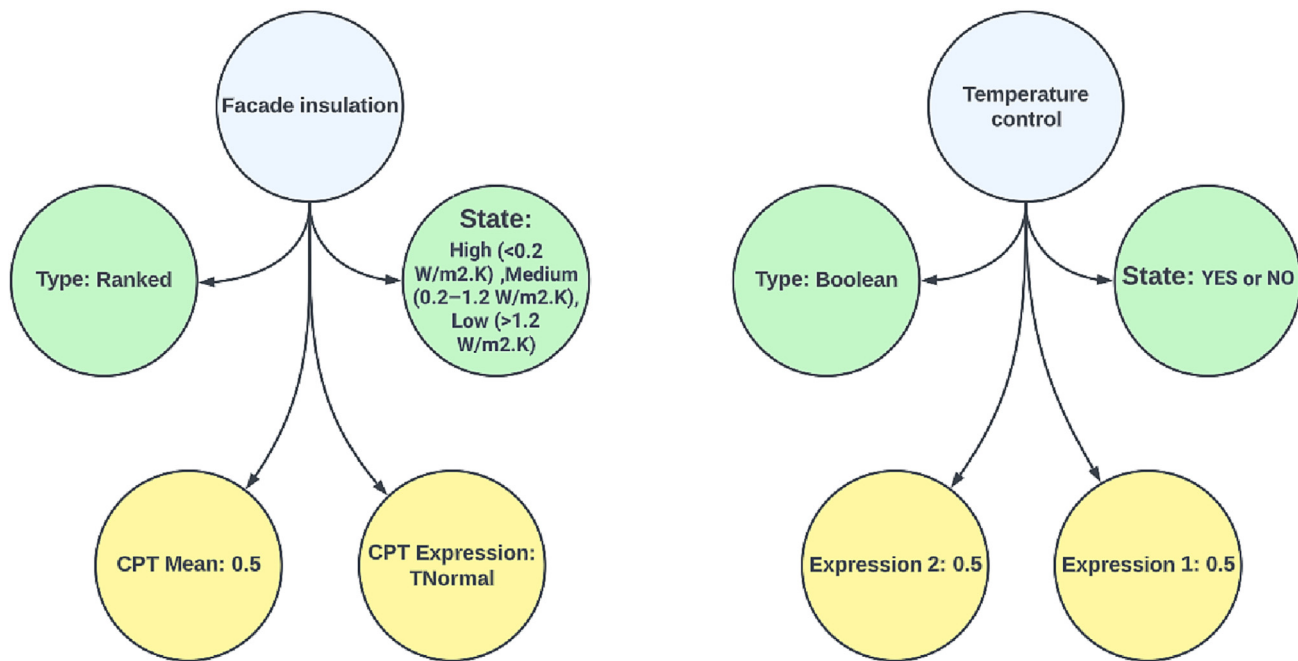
Facade insulation

Type: Ranked

State:
High (<0.2 W/m2.K) ,Medium (0.2–1.2 W/m2.K), Low (>1.2 W/m2.K)

CPT Mean: 0.5

CPT Expression: TNormal

Temperature control

Type: Boolean

State: YES or NO

Expression 2: 0.5

Expression 1: 0.5